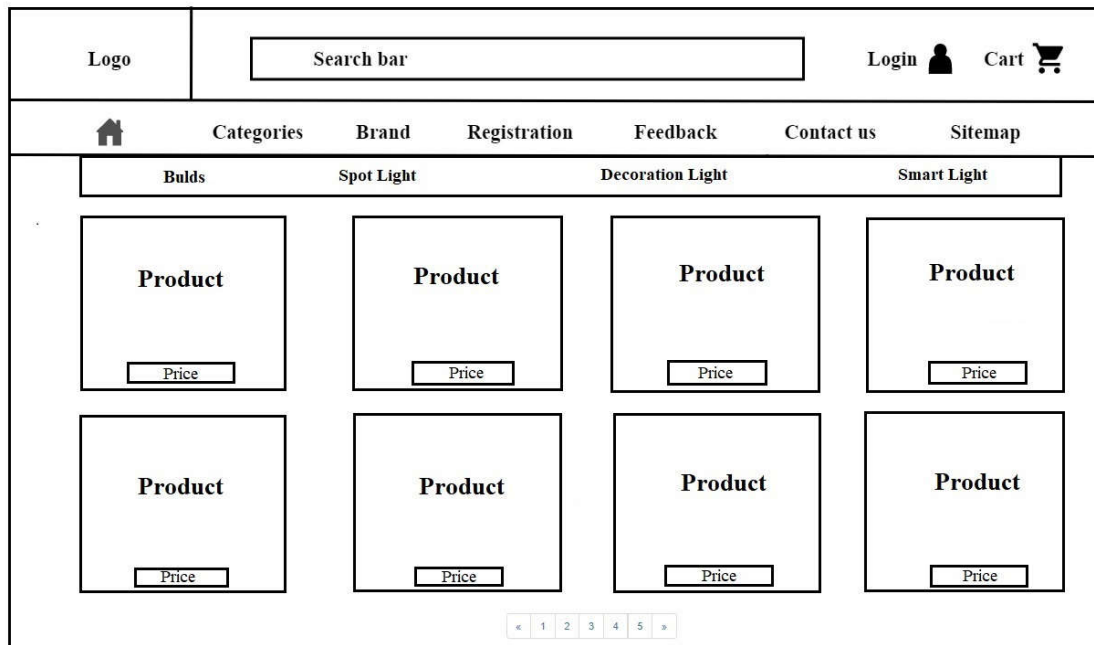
Logo

Search bar

Login Cart

Categories Brand Registration Feedback Contact us Sitemap

Bulds Spot Light Decoration Light Smart Light

Product
Price

Product
Price

Product
Price

Product
Price

Product
Price

Product
Price

Product
Price

Product
Price

« 1 2 3 4 5 »